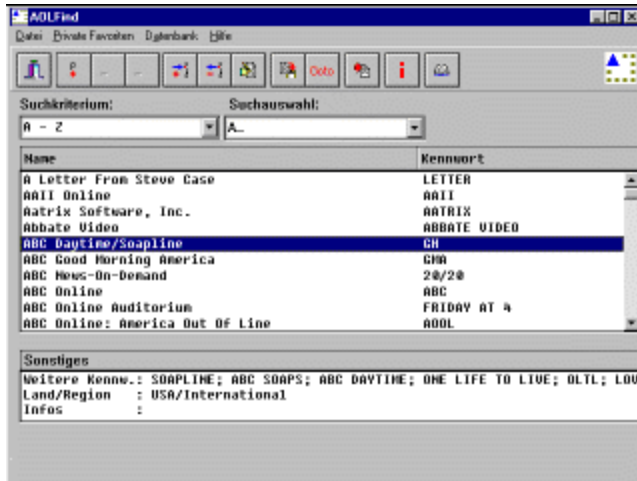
AOLFind

Datei Private Favoriten Datenbank Hilfe

Goto

Suchkriterium:
A - Z

Suchauswahl:
A...

| Name | Kennwort |
|---|---|
| A Letter From Steve Case | LETTER |
| AAII Online | AAII |
| Aatrix Software, Inc. | AATRIX |
| Abbate Video | ABBATE VIDEO |
| ABC Daytime/Soapline | GH |
| ABC Good Morning America | GMA |
| ABC News-On-Demand | 20/20 |
| ABC Online | ABC |
| ABC Online Auditorium | FRIDAY AT 4 |
| ABC Online: America Out Of Line | AOOL |

Sonstiges
Weitere Kennw.: SOAPLINE; ABC SOAPS; ABC DAYTIME; ONE LIFE TO LIVE; OLTL; LOV
Land/Region : USA/International
Infos :